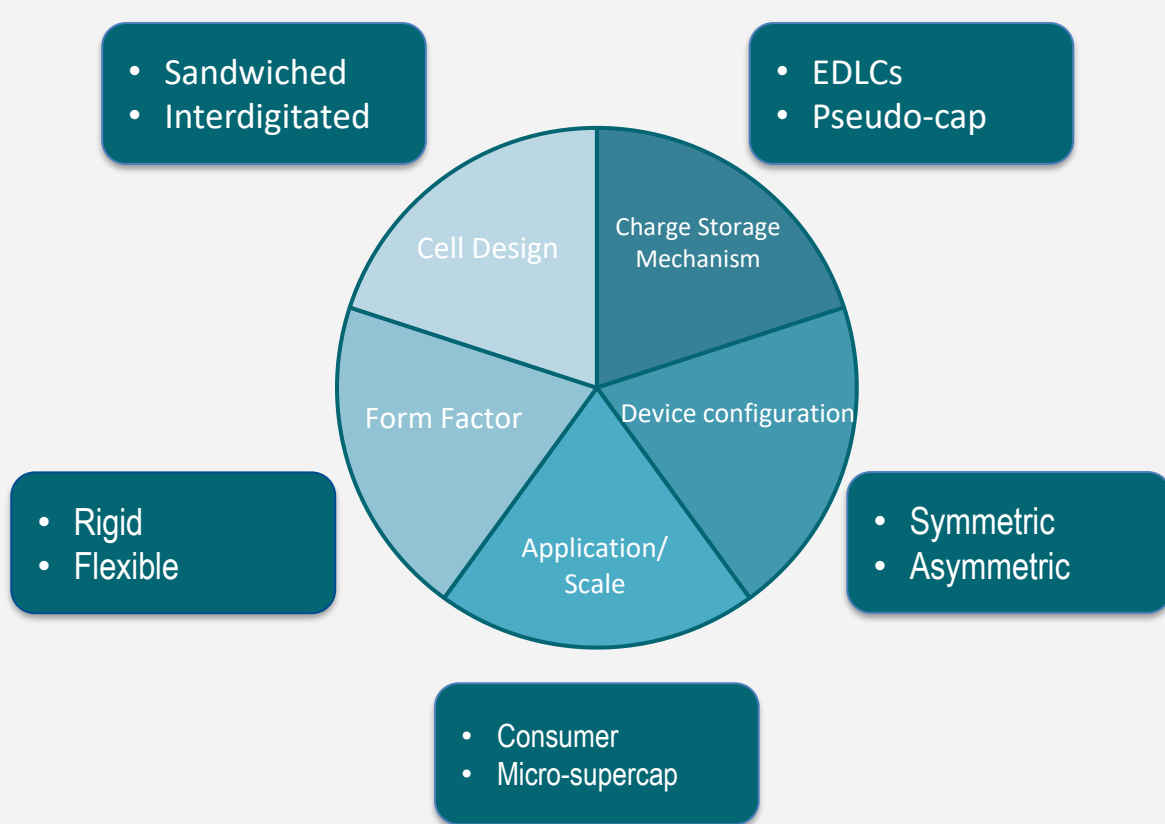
• Sandwiched
• Interdigitated

• EDLCs
• Pseudo-cap

Cell Design

Charge Storage Mechanism

Form Factor

Device configuration

Application/ Scale

• Rigid
• Flexible

• Symmetric
• Asymmetric

• Consumer
• Micro-supercap